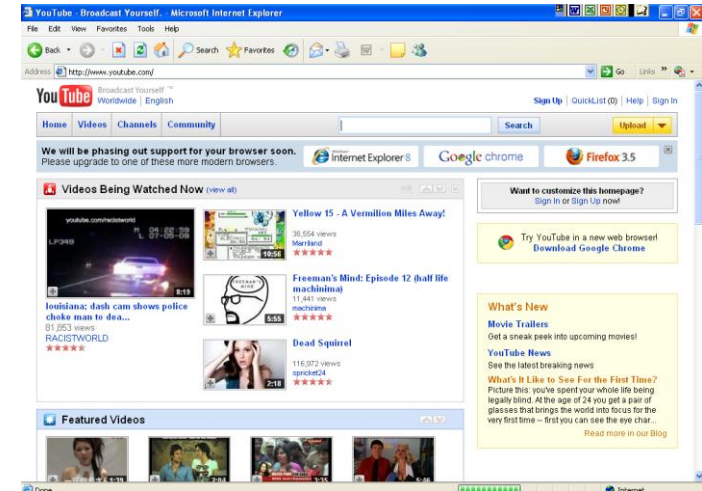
YouTube - Broadcast Yourself. - Microsoft Internet Explorer

File Edit View Favorites Tools Help

Back Search Favorites

Address http://www.youtube.com/ Go Links

YouTube Broadcast Yourself ™ Worldwide | English

Sign Up | QuickList (0) | Help | Sign In

Home Videos Channels Community Search Upload

We will be phasing out support for your browser soon. Please upgrade to one of these more modern browsers.

Internet Explorer 8 Google chrome Firefox 3.5

Videos Being Watched Now (view all)

youtube.com/racistworld

8:19

louisiana; dash cam shows police choke man to dea...
81,853 views
RACISTWORLD

Yellow 15 - A Vermilion Miles Away!
36,554 views
Merriland

10:56

Freeman's Mind: Episode 12 (half life machinima)
11,441 views
machinima

5:55

Dead Squirrel
116,972 views
spricket24

2:18

Want to customize this homepage?
Sign In or Sign Up now!

Try YouTube in a new web browser!
Download Google Chrome

What's New

Movie Trailers
Get a sneak peek into upcoming movies!

YouTube News
See the latest breaking news

What's It Like to See For the First Time?
Picture this: you've spent your whole life being legally blind. At the age of 24 you get a pair of glasses that brings the world into focus for the very first time -- first you can see the eye char...
Read more in our Blog

Featured Videos

Done Internet